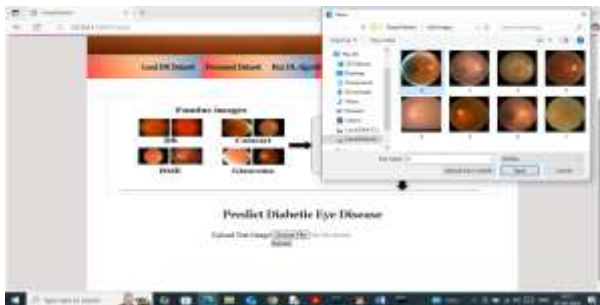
Load DL Dataset  Preprocess Dataset  Run DL Algorithm

Fundus Images

DR  Cataract

DME  Glaucoma

Predict Diabetic Eye Disease

Upload Test Image: Choose File  No file chosen

Submit

Open

File name:

Open  Cancel